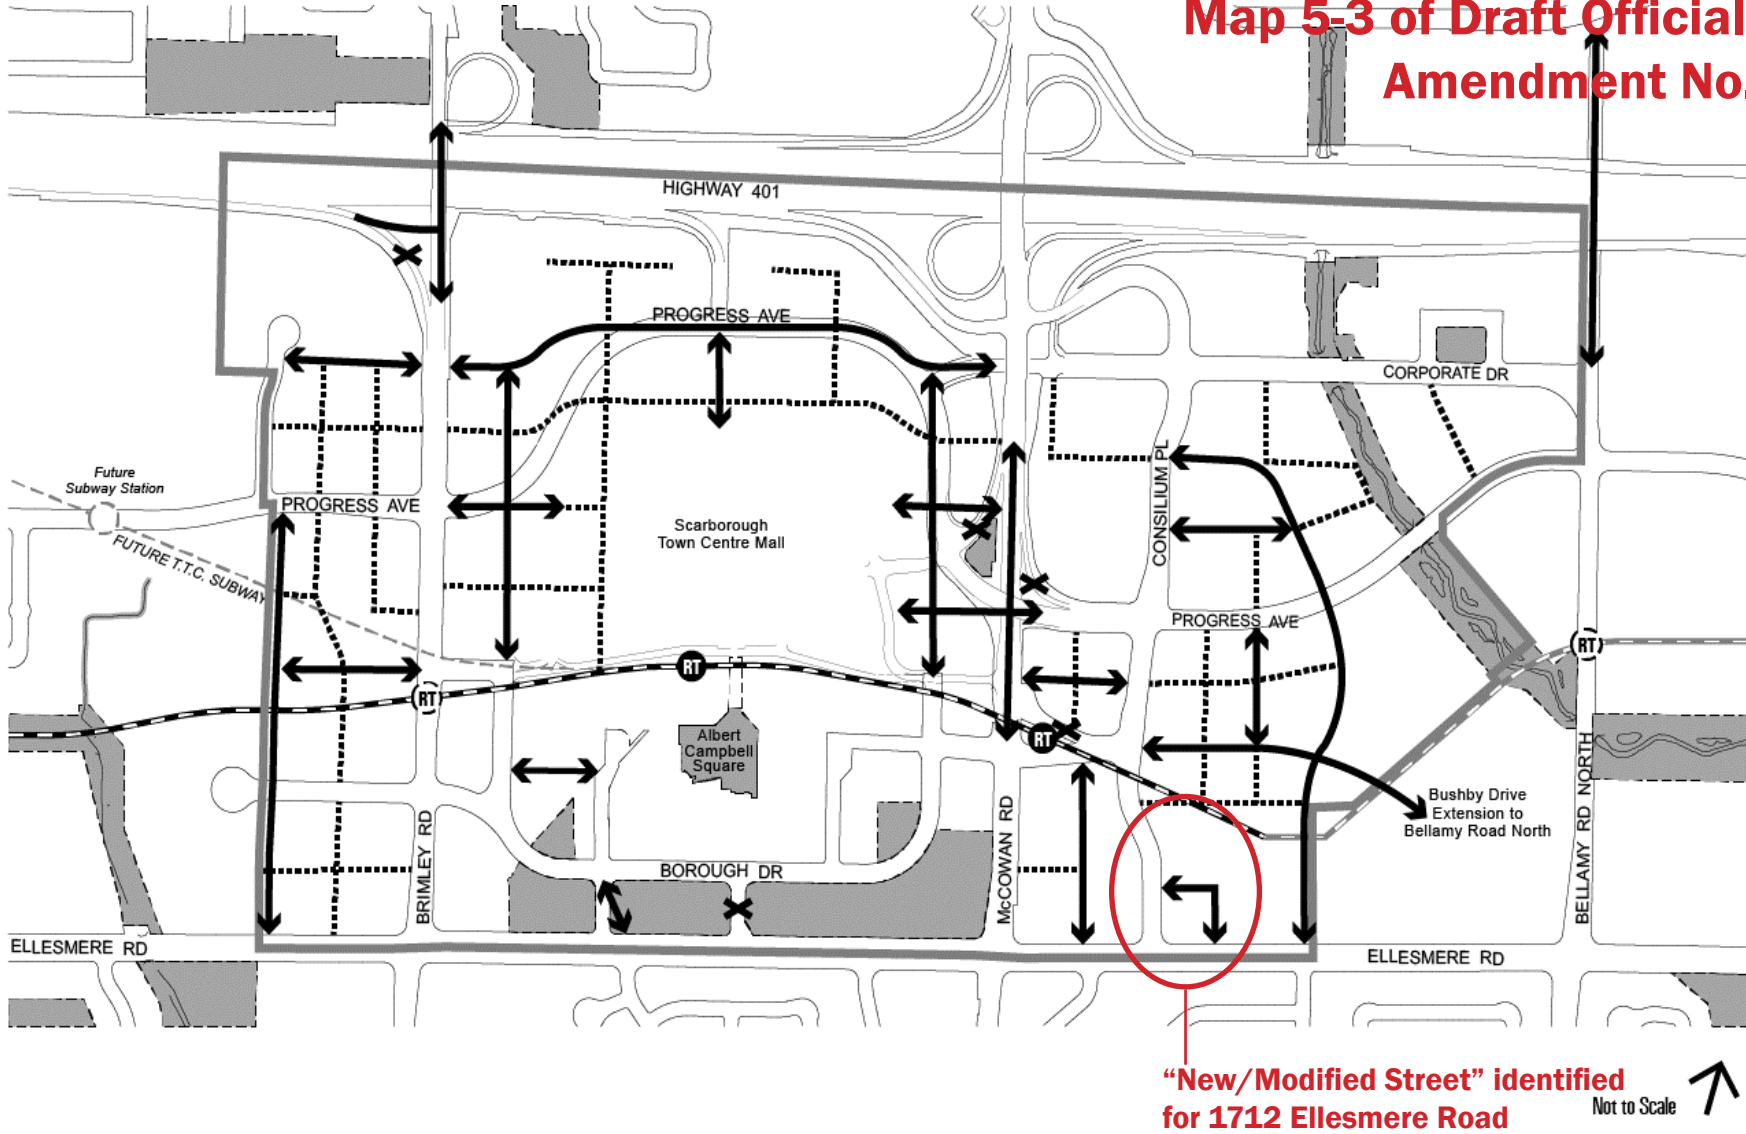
Map 5-3 of Draft Official
Amendment No.

HIGHWAY 401

PROGRESS AVE

CORPORATE DR

Future Subway Station

PROGRESS AVE

FUTURE T.T.C. SUBWAY

Scarborough Town Centre Mall

CONSILIUM PL

PROGRESS AVE

RT

RT

RT

RT

Albert Campbell Square

Bushby Drive Extension to Bellamy Road North

BELLAMY RD NORTH

BRIMLEY RD

BOROUGH DR

McCOWAN RD

ELLESMERE RD

ELLESMERE RD

“New/Modified Street” identified for 1712 Ellesmere Road

Not to Scale